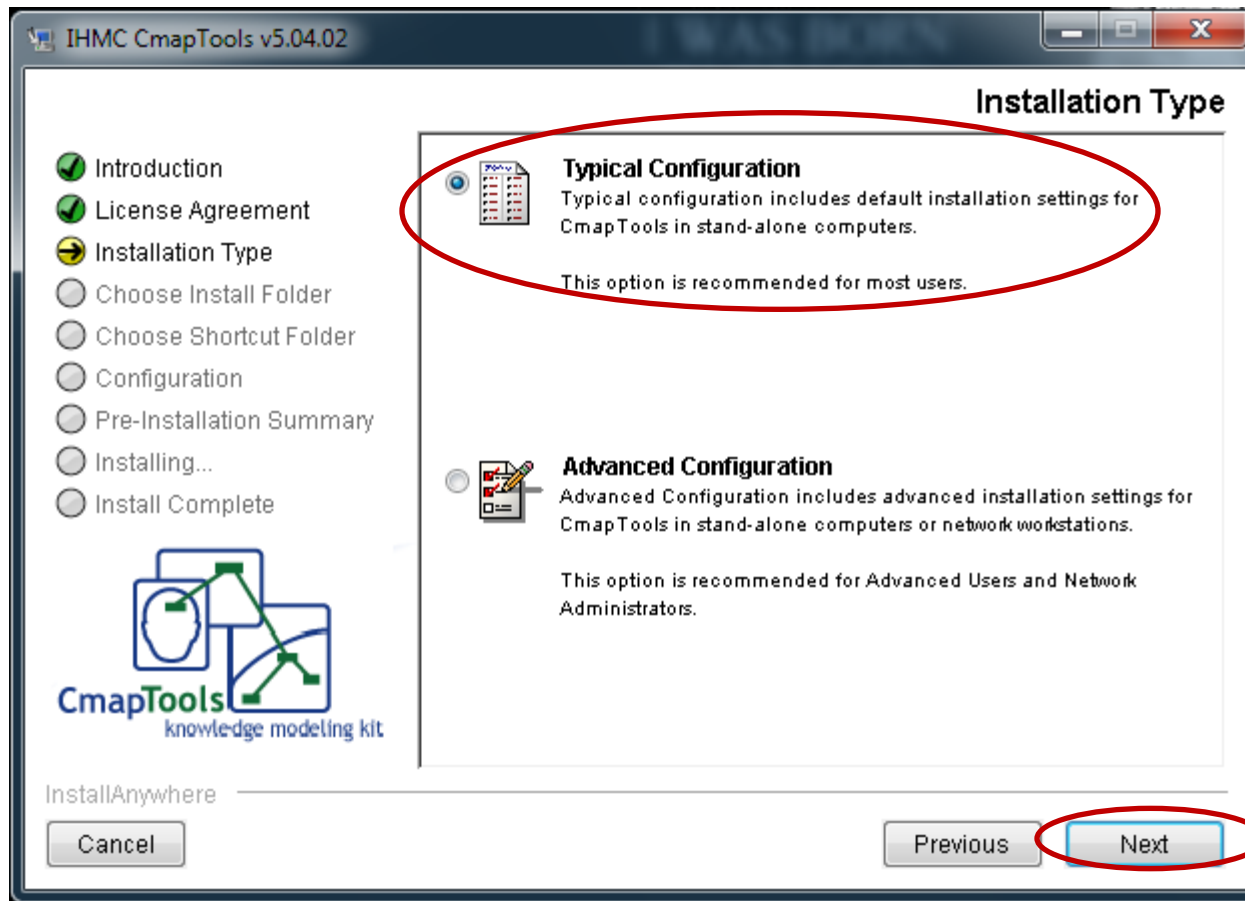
IHMC CmapTools v5.04.02

Installation Type

Introduction
License Agreement
Installation Type
Choose Install Folder
Choose Shortcut Folder
Configuration
Pre-Installation Summary
Installing...
Install Complete

CmapTools
knowledge modeling kit

Typical Configuration
Typical configuration includes default installation settings for CmapTools in stand-alone computers.

This option is recommended for most users.

Advanced Configuration
Advanced Configuration includes advanced installation settings for CmapTools in stand-alone computers or network workstations.

This option is recommended for Advanced Users and Network Administrators.

InstallAnywhere

Cancel

Previous

Next